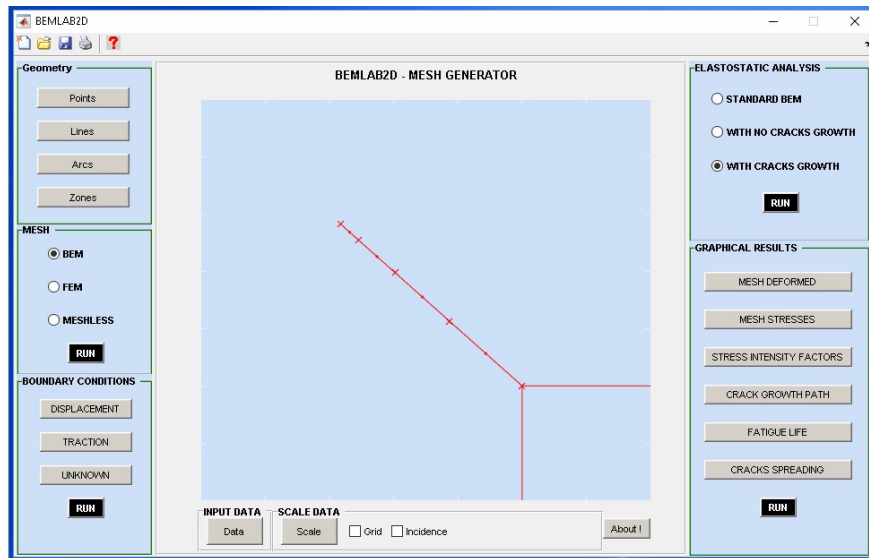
BEMLAB2D

Geometry
Points
Lines
Arcs
Zones

MESH
BEM
FEM
MESHLESS
RUN

BOUNDARY CONDITIONS
DISPLACEMENT
TRACTION
UNKNOWN
RUN

BEMLAB2D - MESH GENERATOR

INPUT DATA
Data
SCALE DATA
Scale
Grid
Incidence
About !

ELASTOSTATIC ANALYSIS
STANDARD BEM
WITH NO CRACKS GROWTH
WITH CRACKS GROWTH
RUN

GRAPHICAL RESULTS
MESH DEFORMED
MESH STRESSES
STRESS INTENSITY FACTORS
CRACK GROWTH PATH
FATIGUE LIFE
CRACKS SPREADING
RUN